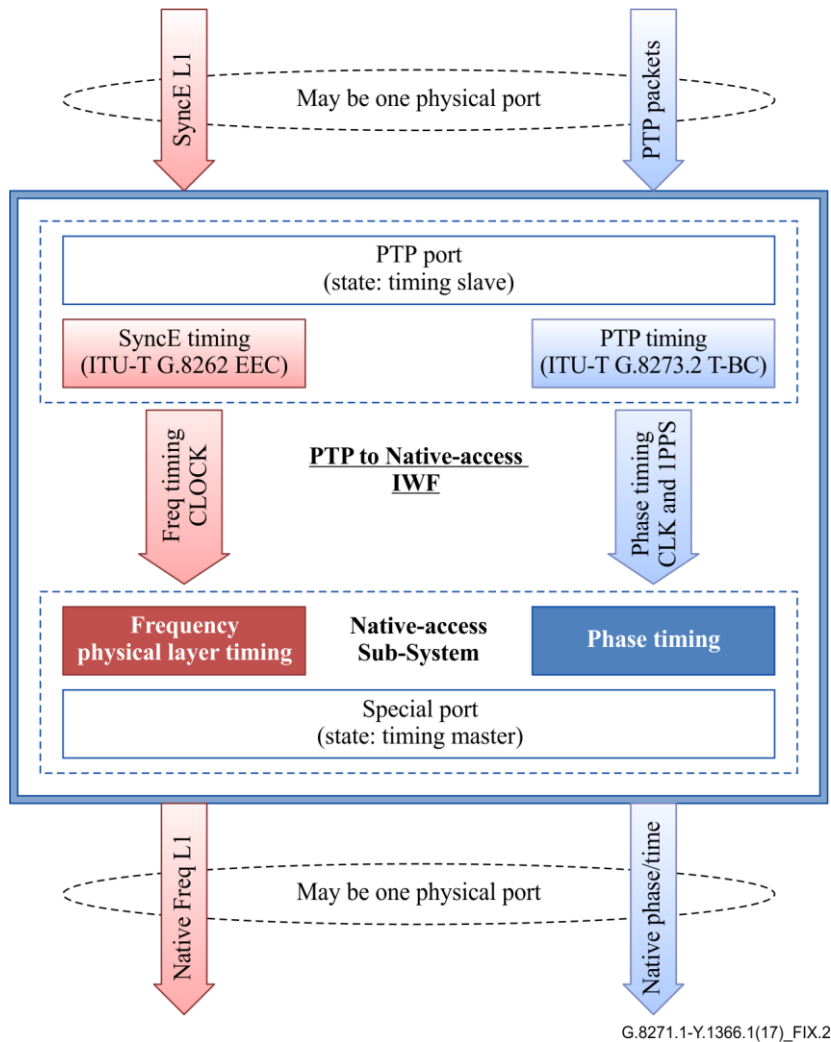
SyncE L1

May be one physical port

PTP packets

PTP port
(state: timing slave)

SyncE timing
(ITU-T G.8262 EEC)

PTP timing
(ITU-T G.8273.2 T-BC)

Freq timing CLOCK

PTP to Native-access IWF

Phase timing CLK and 1PPS

Frequency physical layer timing

Native-access Sub-System

Phase timing

Special port
(state: timing master)

Native Freq L1

May be one physical port

Native phase/time

G.8271.1-Y.1366.1(17)_FIX.2